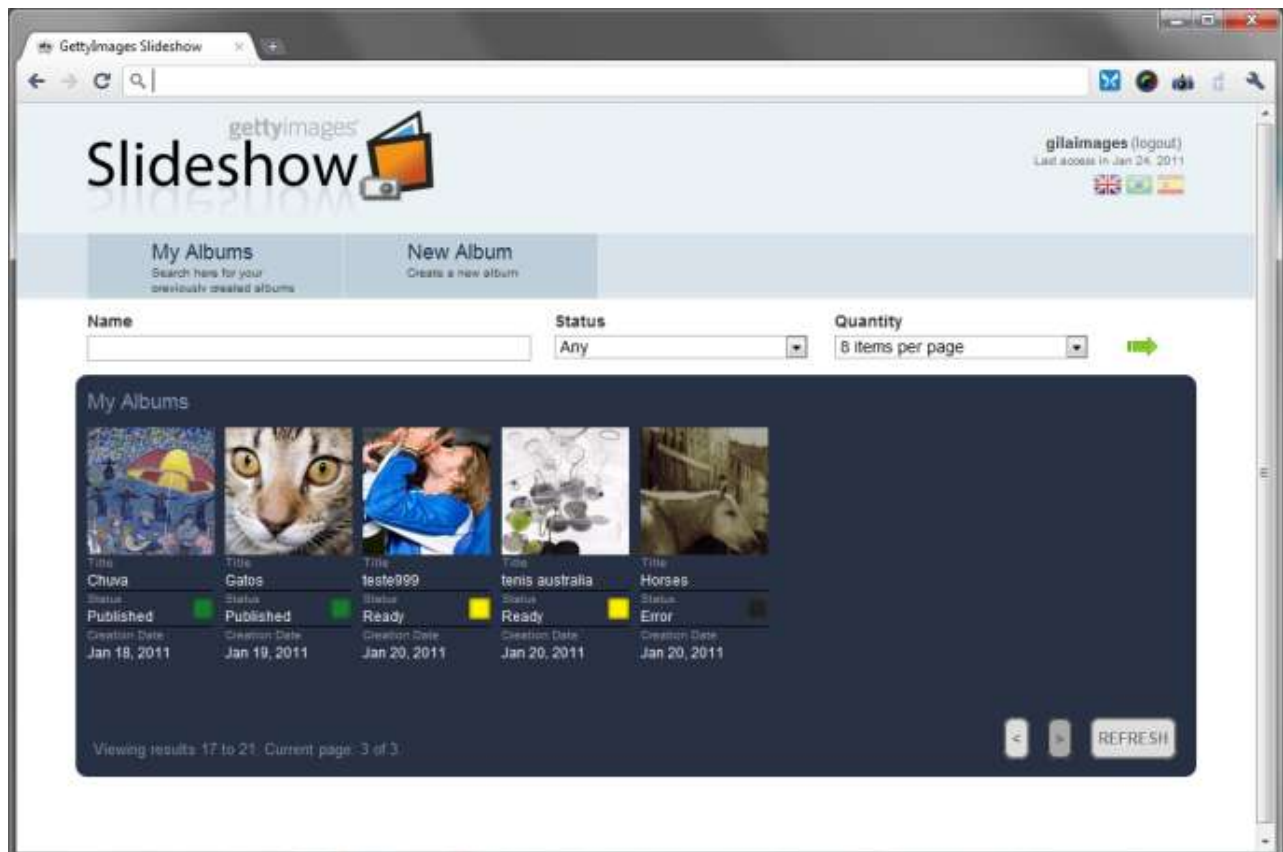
GettyImages Slideshow

gettyimages
Slideshow

gilaimages (logout)
Last access in Jan 24, 2011

My Albums
Search here for your previously created albums

New Album
Create a new album

Name

Status
Any

Quantity
8 items per page

My Albums

Title
Chuva
Status
Published
Creation Date
Jan 18, 2011

Title
Gatos
Status
Published
Creation Date
Jan 19, 2011

Title
teste999
Status
Ready
Creation Date
Jan 20, 2011

Title
tenis australia
Status
Ready
Creation Date
Jan 20, 2011

Title
Horses
Status
Error
Creation Date
Jan 20, 2011

Viewing results 17 to 21. Current page: 3 of 3

<
>
REFRESH